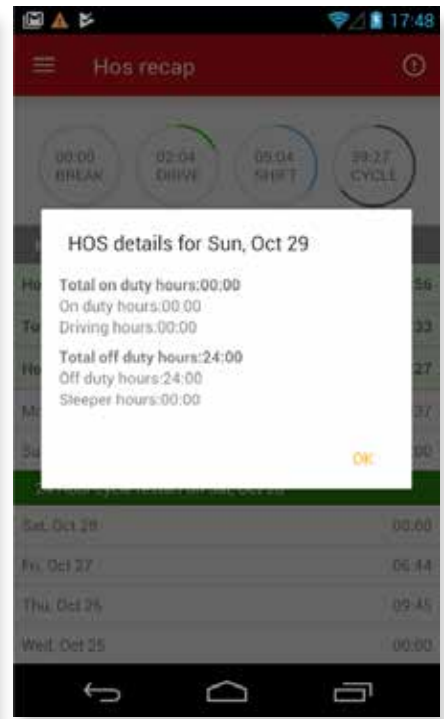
17:48

Hos recap

00:00
BREAK

02:04
DRIVE

05:04
SHIFT

39:27
CYCLE

HOS details for Sun, Oct 29

Total on duty hours:00:00
On duty hours:00:00
Driving hours:00:00

Total off duty hours:24:00
Off duty hours:24:00
Sleeper hours:00:00

OK

Ho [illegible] 56
To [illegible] 33
Ho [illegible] 27
Mo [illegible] 37
Su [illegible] 00

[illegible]

Sat, Oct 28 00:00
Fri, Oct 27 06:44
Thu, Oct 26 09:45
Wed, Oct 25 00:00